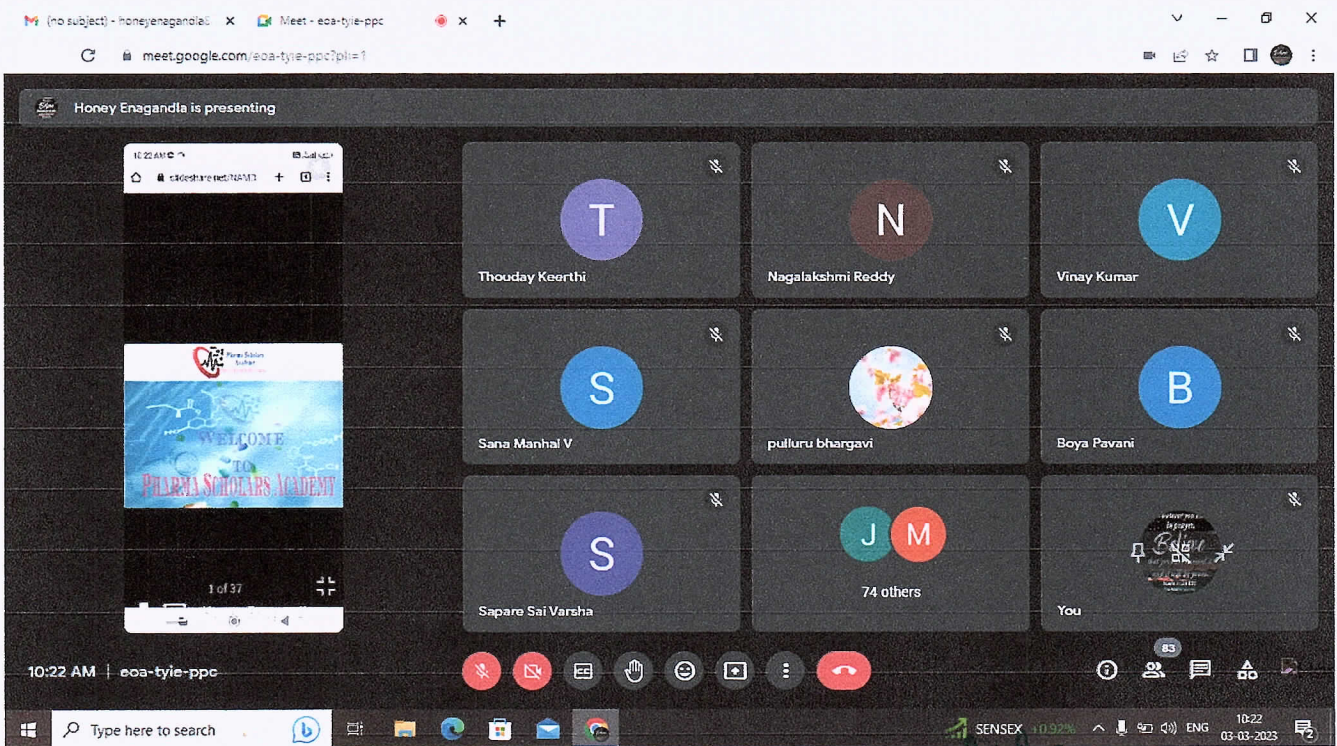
(no subject) - honeyenagandla ×
Meet - eoa-tyie-ppc ×
+

meet.google.com/eoa-tyie-ppc?pli=1

Honey Enagandla is presenting

10:22 AM
slideshare.net/NAM3

Pharma Scholars Academy

WELCOME TO PHARMA SCHOLARS ACADEMY

1 of 37

T
Thouday Keerthi

N
Nagalakshmi Reddy

V
Vinay Kumar

S
Sana Manhal V

pulluru bhargavi

B
Boya Pavani

S
Sapare Sai Varsha

J M
74 others

Believe
You

10:22 AM | eoa-tyie-ppc

83

Type here to search

SENSEX +0.92%

ENG

10:22
03-03-2023